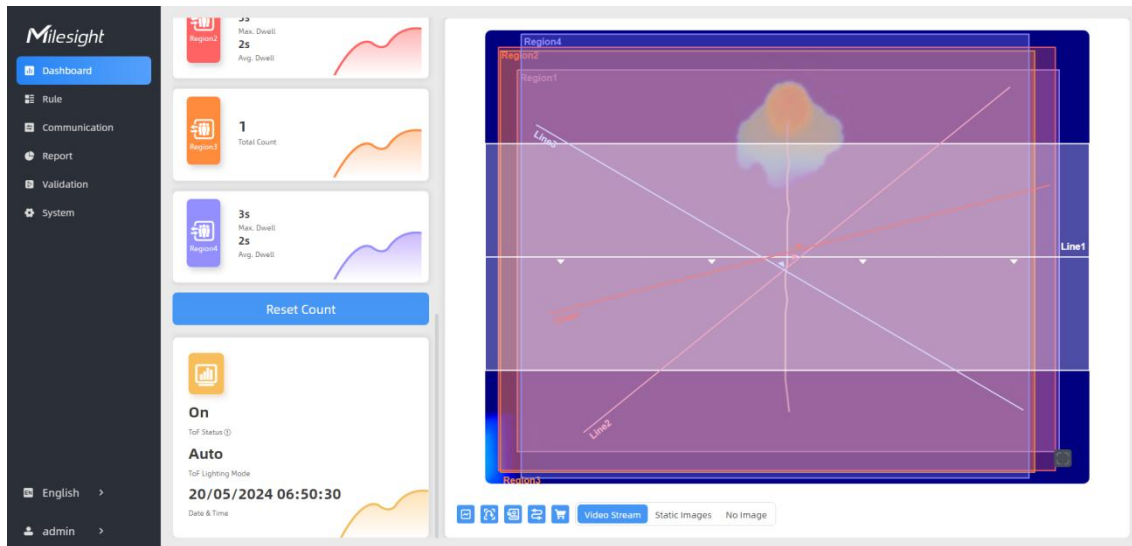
Milesight

Dashboard
Rule
Communication
Report
Validation
System

English >
admin >

Region2
3s
Max. Dwell
2s
Avg. Dwell

Region3
1
Total Count

Region4
3s
Max. Dwell
2s
Avg. Dwell

Reset Count

On
ToF Status
Auto
ToF Lighting Mode
20/05/2024 06:50:30
Date & Time

Region4
Region2
Region1
Line3
Line1
Line2
Region3

Video Stream
Static Images
No Image